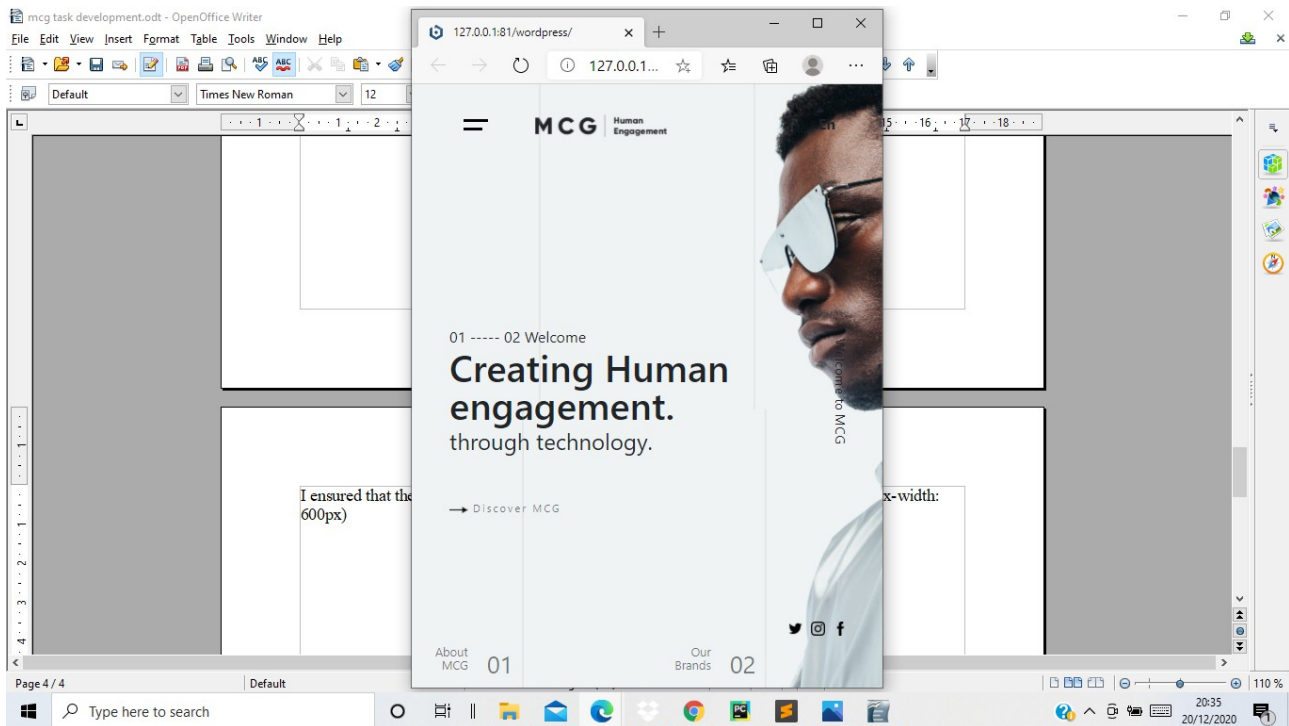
mcg task development.odt - OpenOffice Writer
File Edit View Insert Format Table Tools Window Help
Default
Times New Roman
12

127.0.0.1:81/wordpress/
127.0.0.1...

MCG Human Engagement
En

01 ----- 02 Welcome
Creating Human engagement.
through technology.

Welcome to MCG

→ Discover MCG

About MCG 01
Our Brands 02

I ensured that the
600px)
x-width:

Page 4 / 4
Default
110 %

Type here to search
20:35
20/12/2020